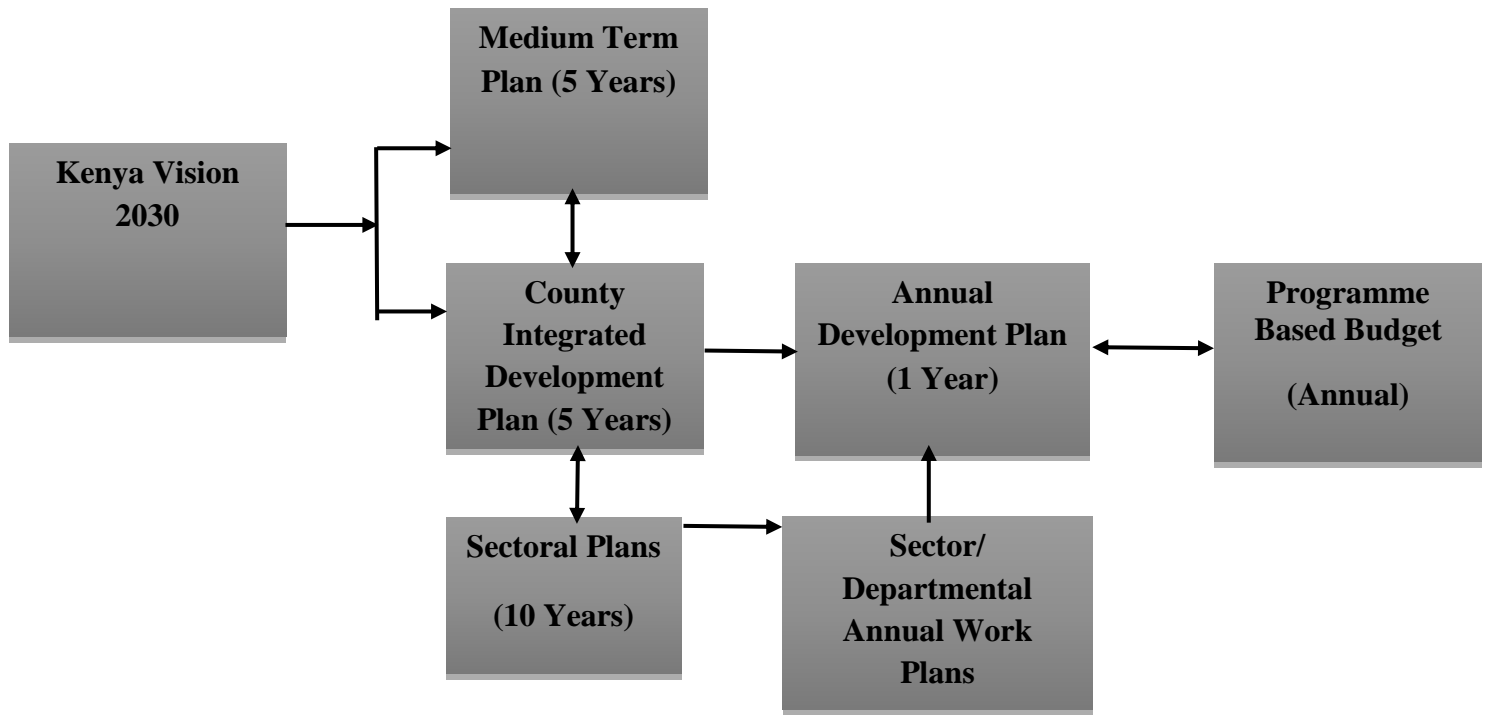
Kenya Vision 2030

Medium Term Plan (5 Years)

County Integrated Development Plan (5 Years)

Annual Development Plan (1 Year)

Programme Based Budget

(Annual)

Sectoral Plans

(10 Years)

Sector/ Departmental Annual Work Plans